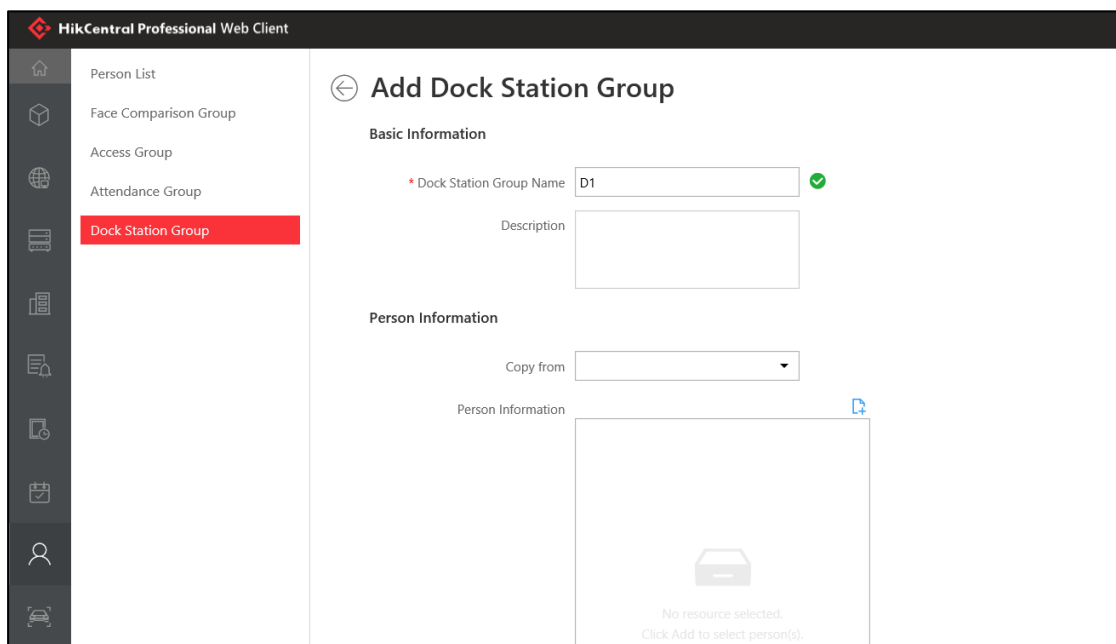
HikCentral Professional Web Client

Person List
Face Comparison Group
Access Group
Attendance Group
Dock Station Group

Add Dock Station Group

Basic Information

* Dock Station Group Name D1

Description

Person Information

Copy from

Person Information

No resource selected.
Click Add to select person(s).